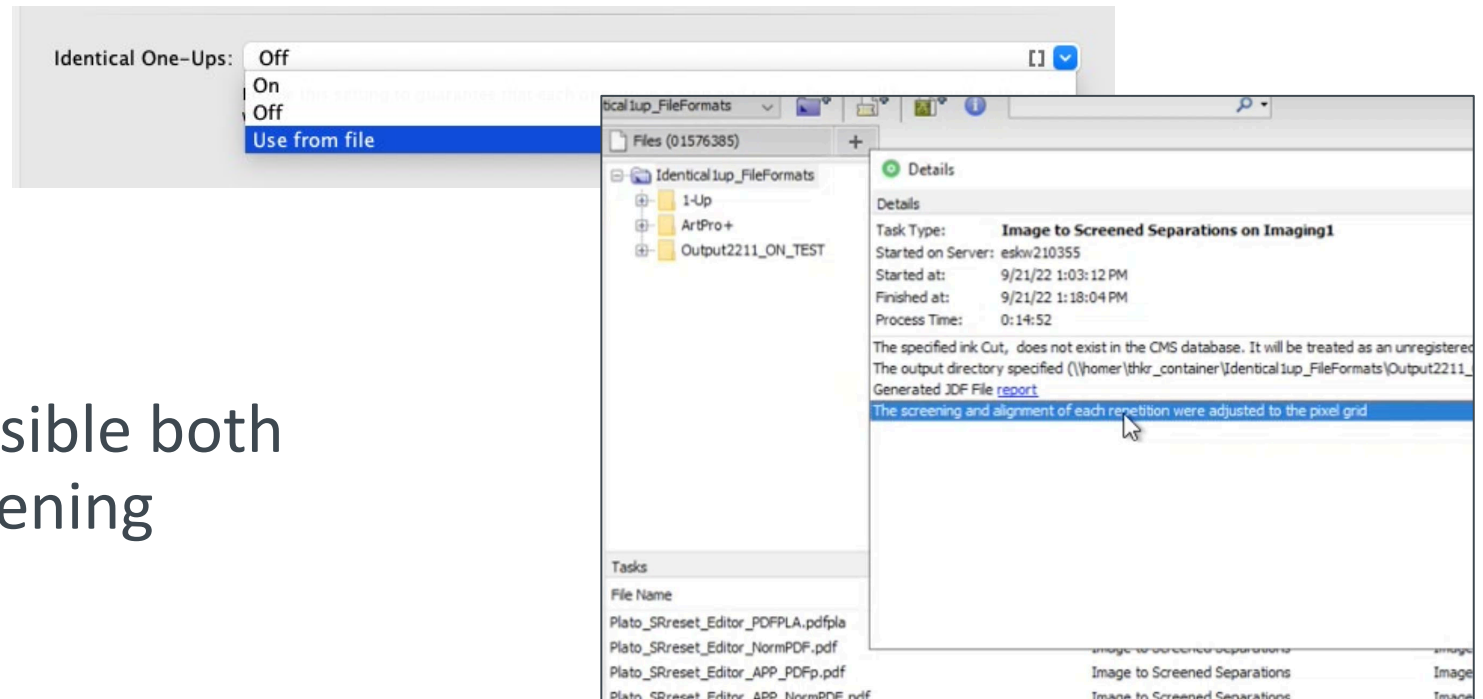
Identical One-Ups: Off

On
Off
Use from file

tical1up_FileFormats

Files (01576385)

Identical1up_FileFormats
1-Up
ArtPro+
Output2211_ON_TEST

Details

Details
Task Type: Image to Screened Separations on Imaging1
Started on Server: eskw210355
Started at: 9/21/22 1:03:12 PM
Finished at: 9/21/22 1:18:04 PM
Process Time: 0:14:52
The specified ink Cut, does not exist in the CMS database. It will be treated as an unregistered
The output directory specified (\\homer\thkr_container\Identical1up_FileFormats\Output2211_
Generated JDF File report
The screening and alignment of each repetition were adjusted to the pixel grid

sible both
ening

Tasks
File Name
Plato_SRreset_Editor_PDFPLA.pdfpla
Plato_SRreset_Editor_NormPDF.pdf
Plato_SRreset_Editor_APP_PDFp.pdf Image to Screened Separations Image
Plato_SRreset_Editor_APP_NormPDF.pdf Image to Screened Separations Image